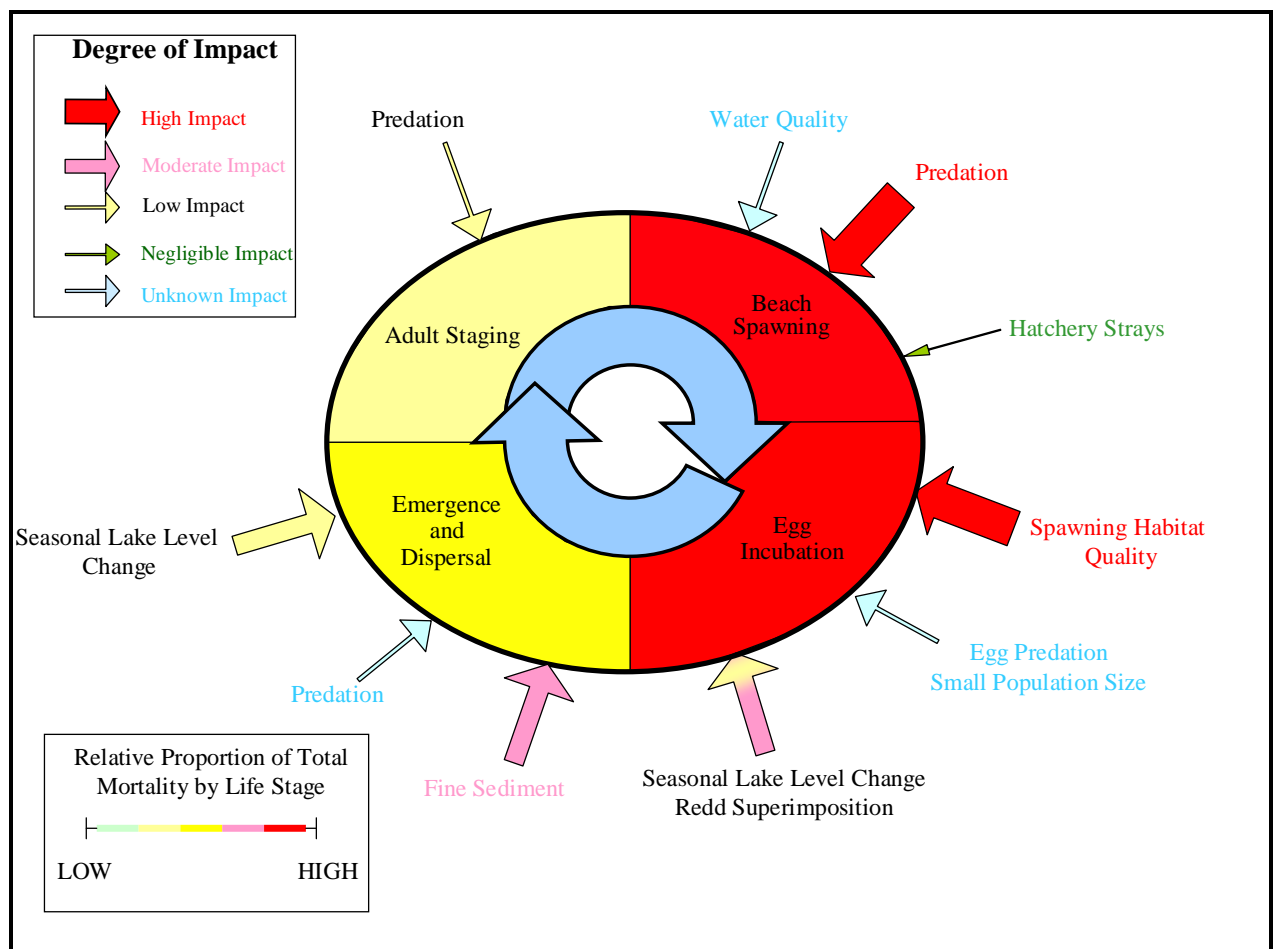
Degree of Impact

High Impact

Moderate Impact

Low Impact

Negligible Impact

Unknown Impact

Predation

Water Quality

Predation

Adult Staging

Beach Spawning

Hatchery Strays

Emergence and Dispersal

Egg Incubation

Seasonal Lake Level Change

Spawning Habitat Quality

Predation

Egg Predation
Small Population Size

Relative Proportion of Total Mortality by Life Stage

LOW

HIGH

Fine Sediment

Seasonal Lake Level Change
Redd Superimposition